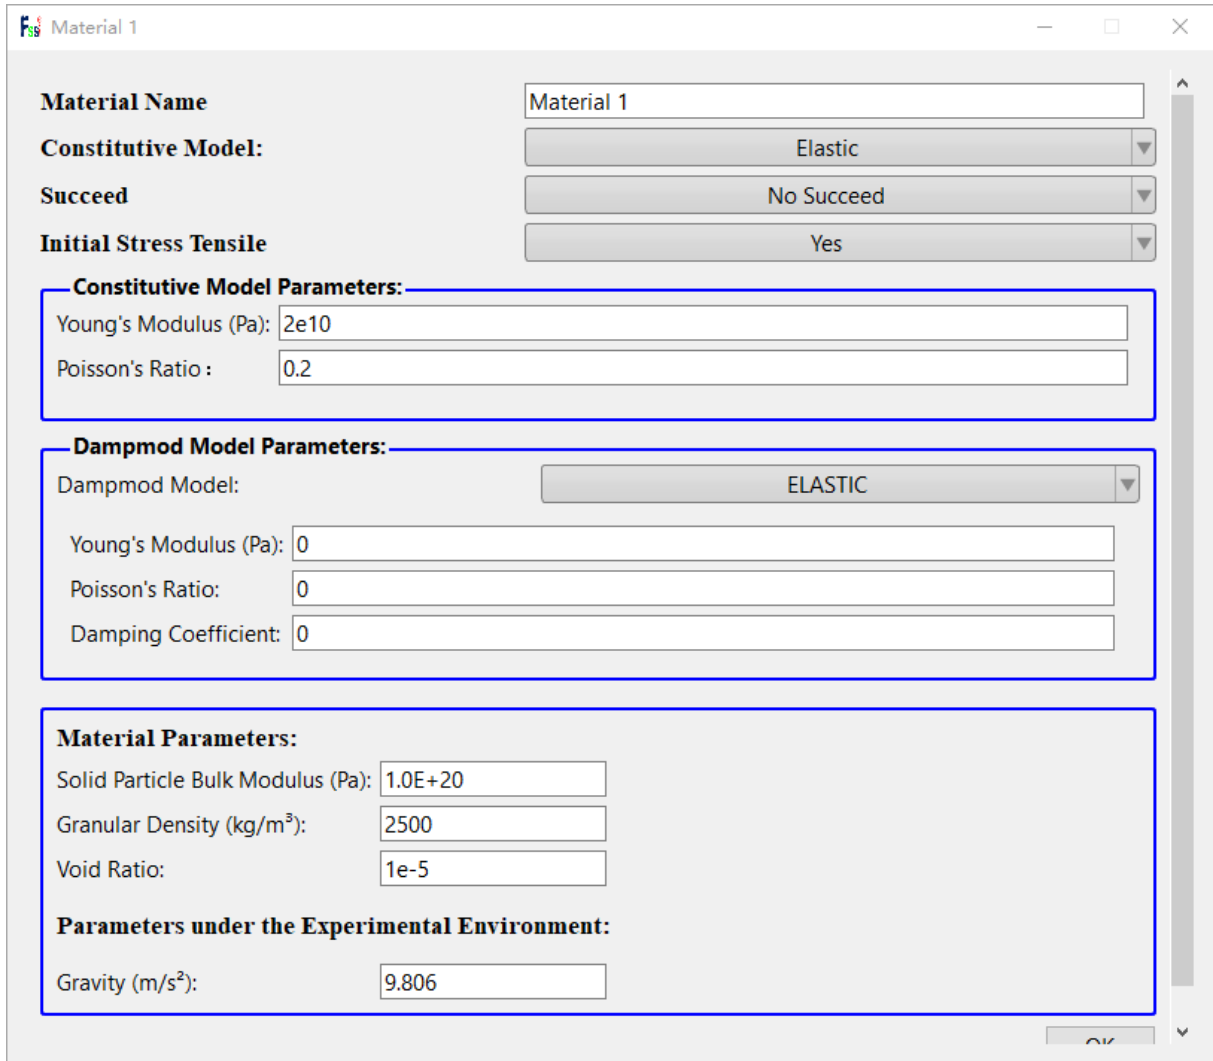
Material 1

Material Name
Material 1
Constitutive Model:
Elastic
Succeed
No Succeed
Initial Stress Tensile
Yes

Constitutive Model Parameters:
Young's Modulus (Pa): 2e10
Poisson's Ratio: 0.2

Dampmod Model Parameters:
Dampmod Model: ELASTIC
Young's Modulus (Pa): 0
Poisson's Ratio: 0
Damping Coefficient: 0

Material Parameters:
Solid Particle Bulk Modulus (Pa): 1.0E+20
Granular Density (kg/m$^3$): 2500
Void Ratio: 1e-5

Parameters under the Experimental Environment:
Gravity (m/s$^2$): 9.806

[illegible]